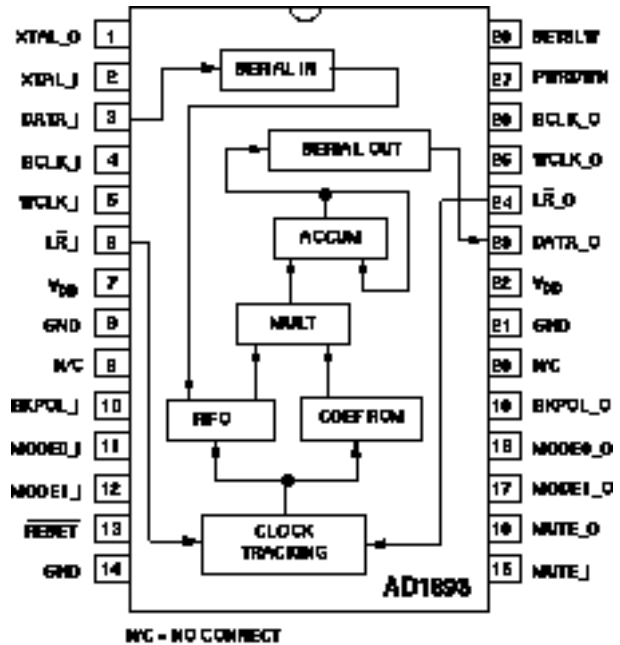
XTAL_O 1
XTAL_I 2
DATA_I 3
BCLK_I 4
WCLK_I 5
$L\overline{R}$_I 6
$V_{DD}$ 7
GND 8
N/C 9
BKPOL_I 10
MODE0_I 11
MODE1_I 12
$\overline{RESET}$ 13
GND 14

28 SETSLW
27 PWRDWN
26 BCLK_O
25 WCLK_O
24 $L\overline{R}$_O
23 DATA_O
22 $V_{DD}$
21 GND
20 N/C
19 BKPOL_O
18 MODE0_O
17 MODE1_O
16 MUTE_O
15 MUTE_I

SERIAL IN
SERIAL OUT
ACCUM
MULT
FIFO
COEF ROM
CLOCK TRACKING
AD1893

N/C = NO CONNECT